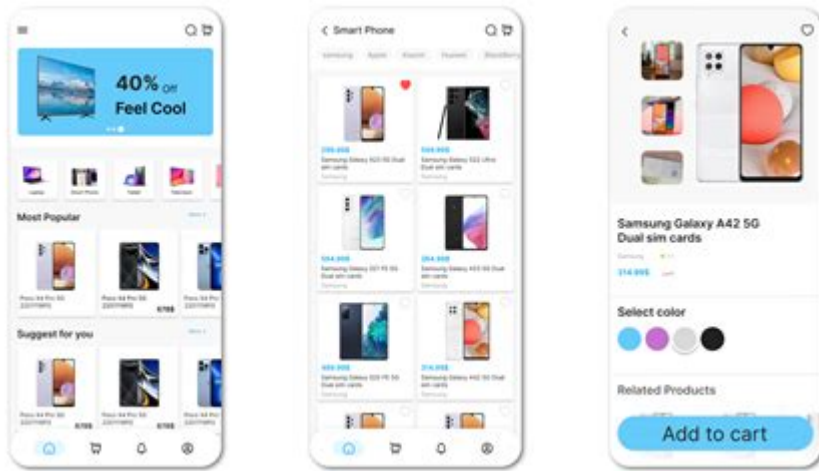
40% off
Feel Cool

Laptop
Smart Phone
Tablet
Television

Most Popular
More >

Poco X4 Pro 5G 2201116PG
Poco X4 Pro 5G 2201116PG
670$

Suggest for you
More >

Poco X4 Pro 5G 2201116PG
Poco X4 Pro 5G 2201116PG
670$

< Smart Phone

Samsung
Apple
Xiaomi
Huawei
BlackBerry

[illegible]
Samsung Galaxy A23 5G Dual sim cards
Samsung

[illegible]
Samsung Galaxy S22 Ultra Dual sim cards
Samsung

554.99$
Samsung Galaxy S21 FE 5G Dual sim cards
Samsung

254.99$
Samsung Galaxy A53 5G Dual sim cards
Samsung

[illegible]
Samsung Galaxy S20 FE 5G Dual sim cards
Samsung

314.99$
Samsung Galaxy A42 5G Dual sim cards
Samsung

<

Samsung Galaxy A42 5G Dual sim cards
Samsung
314.99$
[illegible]

Select color

Related Products

Add to cart